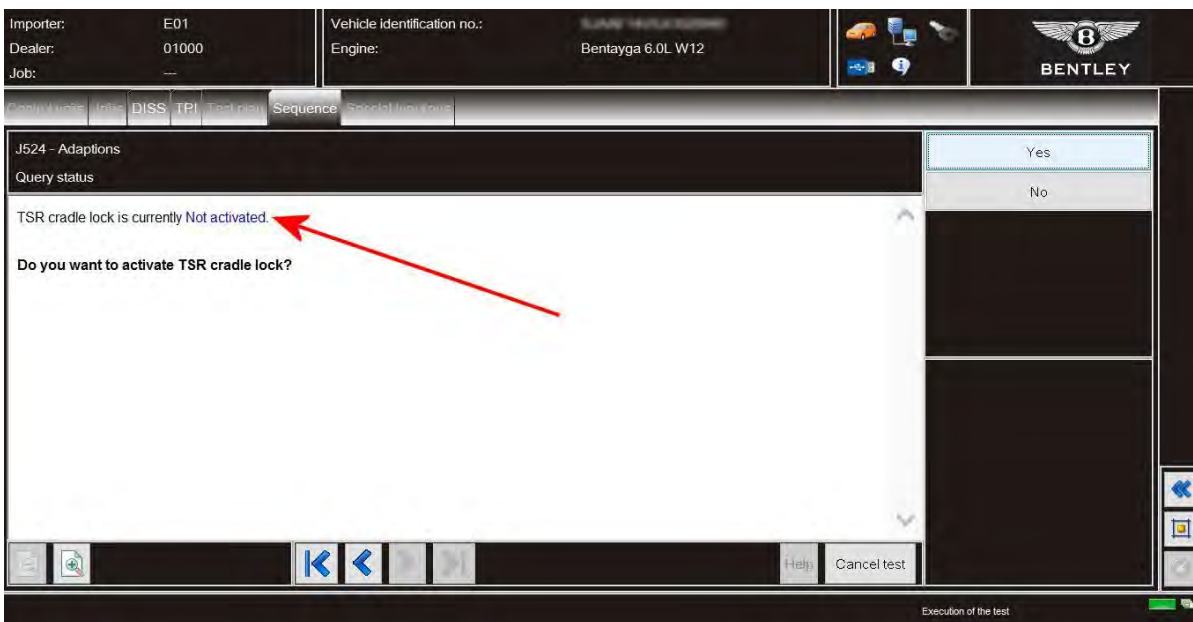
Importer: E01
Dealer: 01000
Job: ---

Vehicle identification no.: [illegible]
Engine: Bentayga 6.0L W12

BENTLEY

Control units Infos DISS TPI Test plan Sequence Special functions

J524 - Adaptions
Query status

Yes
No

TSR cradle lock is currently Not activated.

**Do you want to activate TSR cradle lock?**

Help Cancel test

Execution of the test